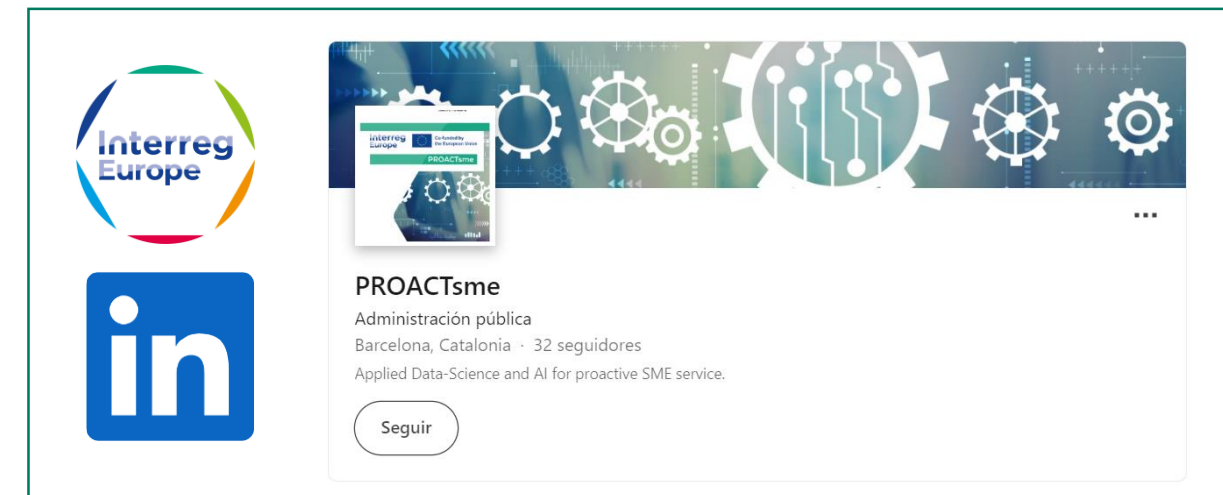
Interreg Europe

in

Interreg Europe Co-funded by the European Union
PROACTsme

...

PROACTsme
Administración pública
Barcelona, Catalonia · 32 seguidores
Applied Data-Science and AI for proactive SME service.

Seguir